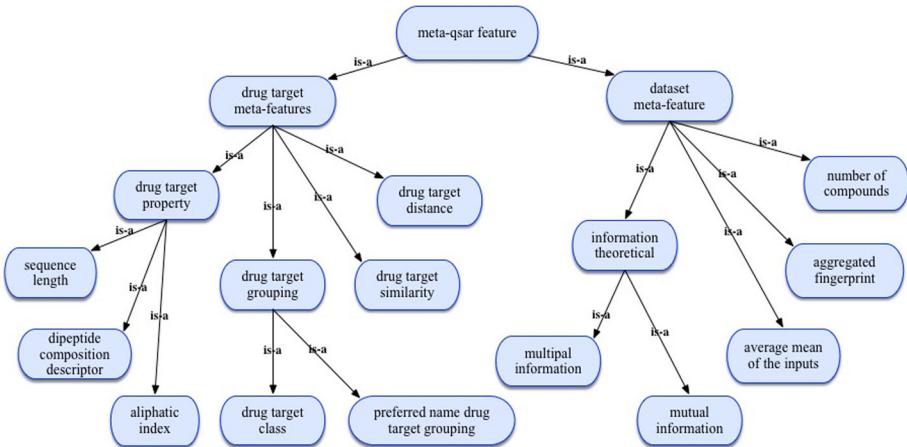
meta-qsar feature

is-a

is-a

drug target meta-features

dataset meta-feature

is-a

is-a

is-a

is-a

is-a

is-a

is-a

drug target property

drug target distance

number of compounds

is-a

drug target grouping

drug target similarity

information theoretical

aggregated fingerprint

sequence length

is-a

is-a

dipeptide composition descriptor

is-a

is-a

is-a

is-a

multipal information

average mean of the inputs

aliphatic index

drug target class

preferred name drug target grouping

mutual information